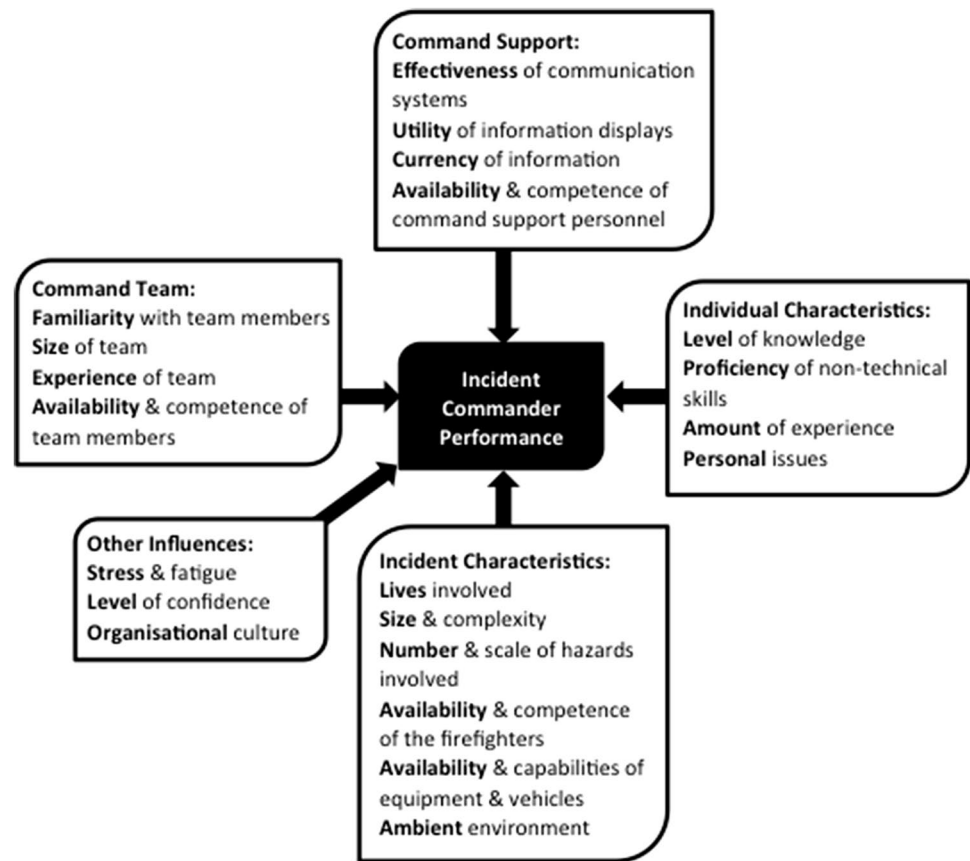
Command Support:
Effectiveness of communication systems
Utility of information displays
Currency of information
Availability & competence of command support personnel

Command Team:
Familiarity with team members
Size of team
Experience of team
Availability & competence of team members

Incident Commander Performance

Individual Characteristics:
Level of knowledge
Proficiency of non-technical skills
Amount of experience
Personal issues

Other Influences:
Stress & fatigue
Level of confidence
Organisational culture

Incident Characteristics:
Lives involved
Size & complexity
Number & scale of hazards involved
Availability & competence of the firefighters
Availability & capabilities of equipment & vehicles
Ambient environment